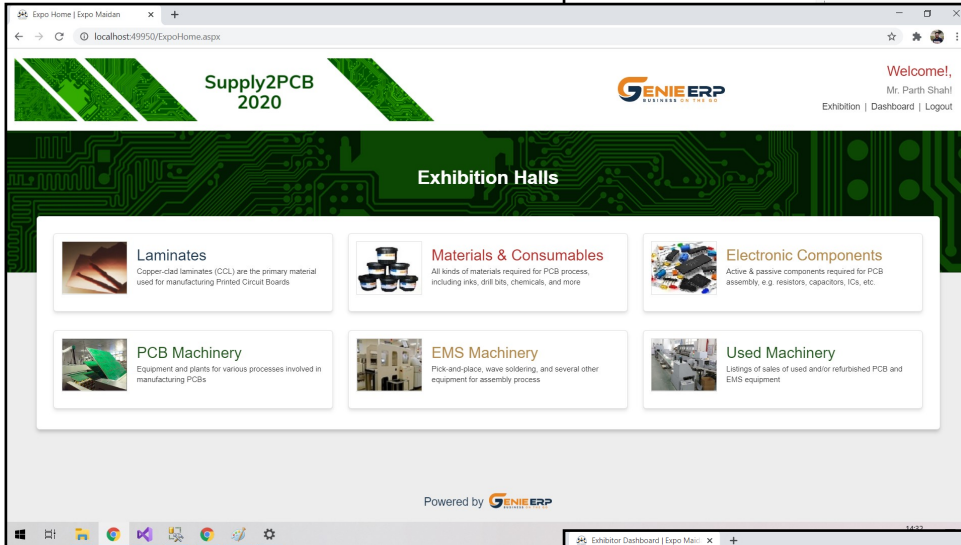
Expo Home | Expo Maidan ×

localhost:49950/ExpoHome.aspx

Supply2PCB 2020

GENIE ERP
BUSINESS ON THE GO

Welcome!,
Mr. Parth Shah!
Exhibition | Dashboard | Logout

Exhibition Halls

Laminates
Copper-clad laminates (CCL) are the primary material used for manufacturing Printed Circuit Boards

Materials & Consumables
All kinds of materials required for PCB process, including inks, drill bits, chemicals, and more

Electronic Components
Active & passive components required for PCB assembly, e.g. resistors, capacitors, ICs, etc.

PCB Machinery
Equipment and plants for various processes involved in manufacturing PCBs

EMS Machinery
Pick-and-place, wave soldering, and several other equipment for assembly process

Used Machinery
Listings of sales of used and/or refurbished PCB and EMS equipment

Powered by GENIE ERP

Exhibitor Dashboard | Expo Maid ×

14:32